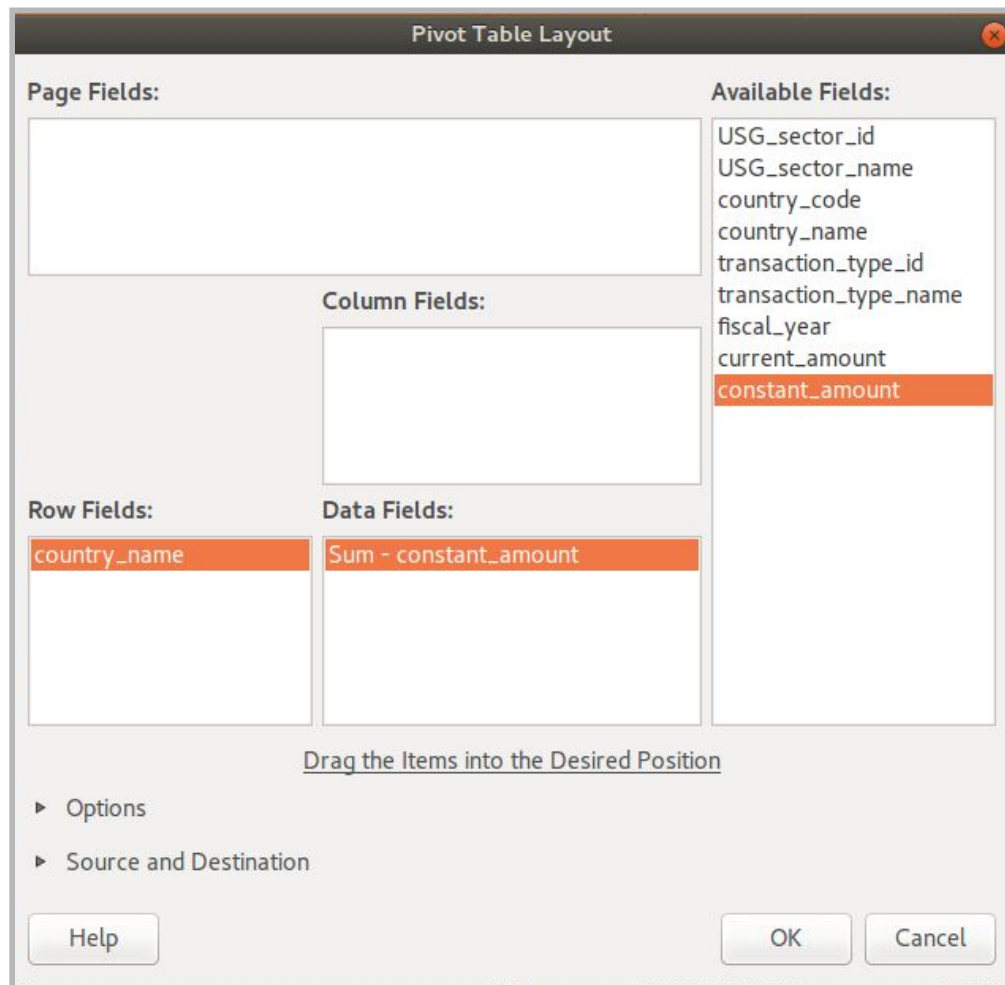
Pivot Table Layout

Page Fields:

Available Fields:

USG_sector_id
USG_sector_name
country_code
country_name
transaction_type_id
transaction_type_name
fiscal_year
current_amount
constant_amount

Column Fields:

Row Fields:

country_name

Data Fields:

Sum - constant_amount

Drag the Items into the Desired Position

▸ Options

▸ Source and Destination

Help

OK

Cancel